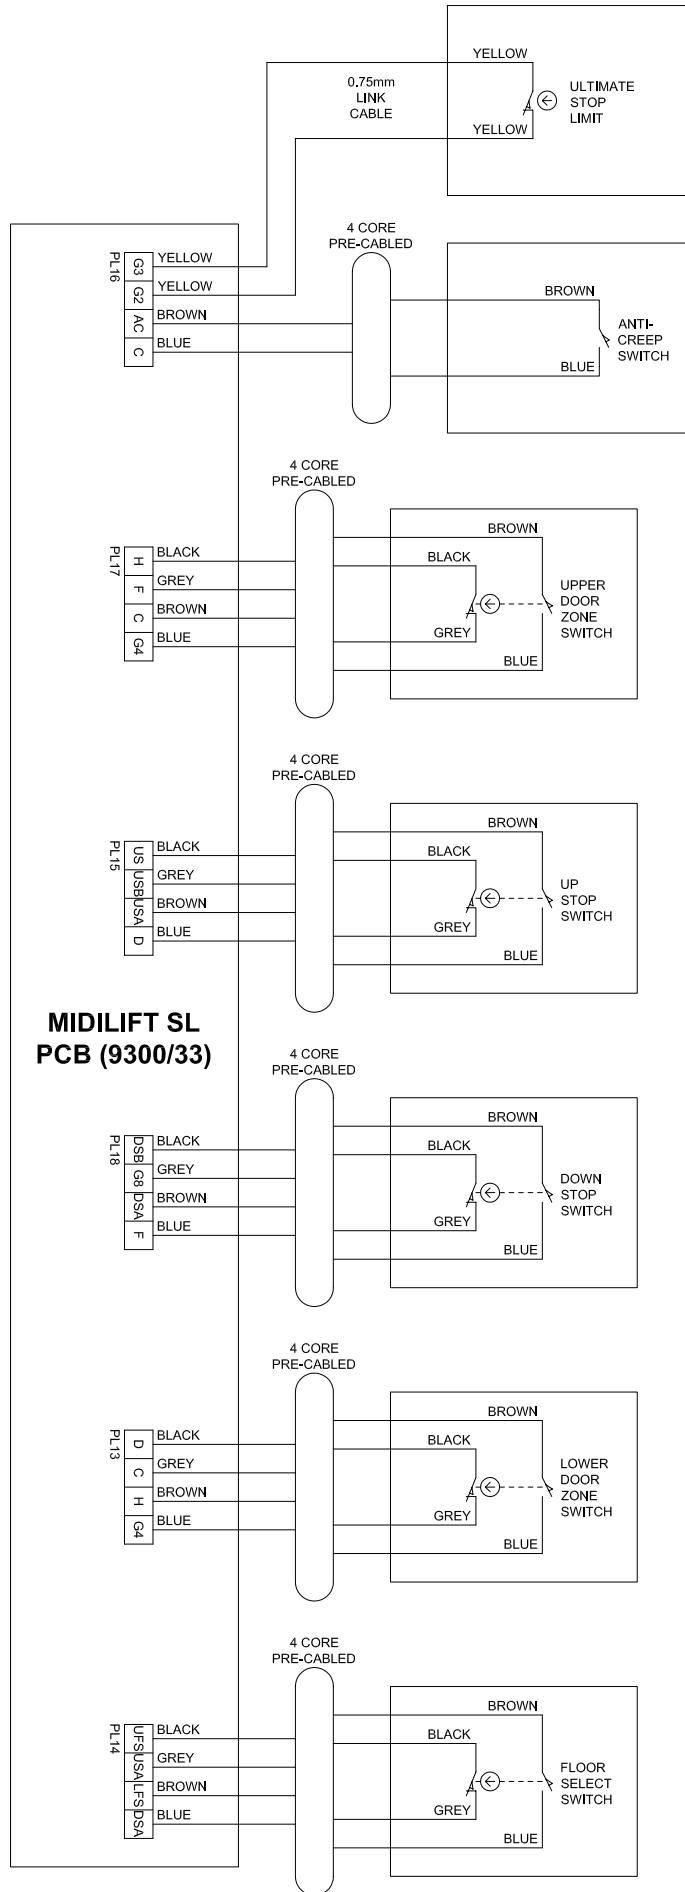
0.75mm
LINK
CABLE

YELLOW
YELLOW

ULTIMATE
STOP
LIMIT

4 CORE
PRE-CABLED

PL16
G3 YELLOW
G2 YELLOW
AC BROWN
C BLUE

BROWN
BLUE
ANTI-
CREEP
SWITCH

4 CORE
PRE-CABLED

PL17
H BLACK
F GREY
C BROWN
G4 BLUE

BROWN
BLACK
GREY
BLUE
UPPER
DOOR
ZONE
SWITCH

4 CORE
PRE-CABLED

PL15
US BLACK
USB GREY
USA BROWN
D BLUE

BROWN
BLACK
GREY
BLUE
UP
STOP
SWITCH

MIDILIFT SL
PCB (9300/33)

4 CORE
PRE-CABLED

PL18
DSB BLACK
G8 GREY
DSA BROWN
F BLUE

BROWN
BLACK
GREY
BLUE
DOWN
STOP
SWITCH

4 CORE
PRE-CABLED

PL13
D BLACK
C GREY
H BROWN
G4 BLUE

BROWN
BLACK
GREY
BLUE
LOWER
DOOR
ZONE
SWITCH

4 CORE
PRE-CABLED

PL14
UFS BLACK
USA GREY
LFS BROWN
DSA BLUE

BROWN
BLACK
GREY
BLUE
FLOOR
SELECT
SWITCH